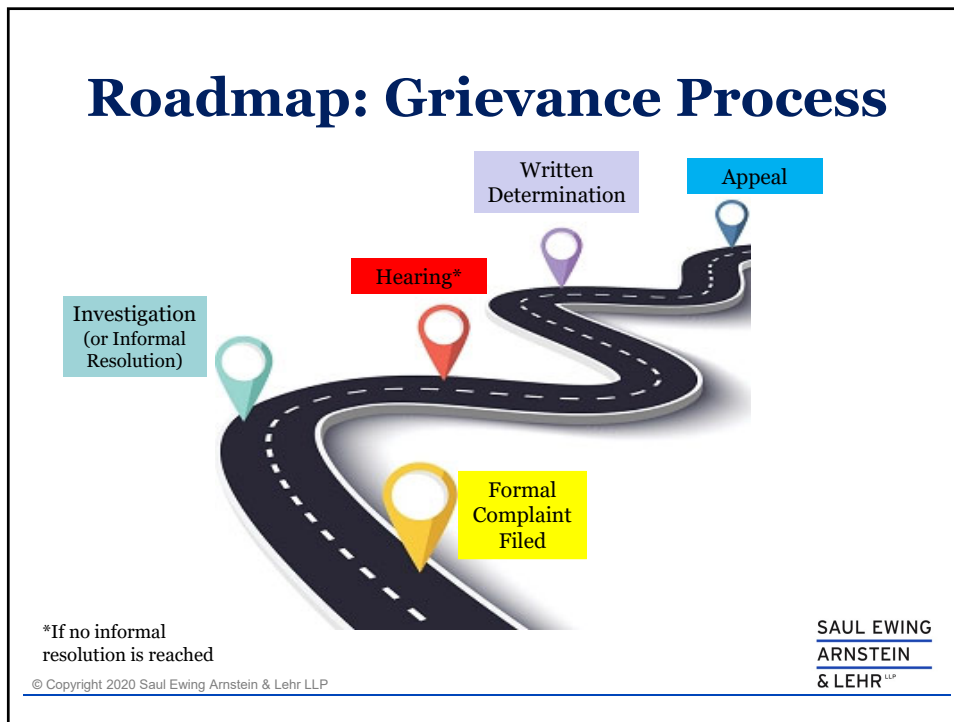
Roadmap: Grievance Process

Written Determination

Appeal

Hearing*

Investigation (or Informal Resolution)

Formal Complaint Filed

*If no informal resolution is reached

© Copyright 2020 Saul Ewing Arnstein & Lehr LLP

SAUL EWING ARNSTEIN & LEHR LLP